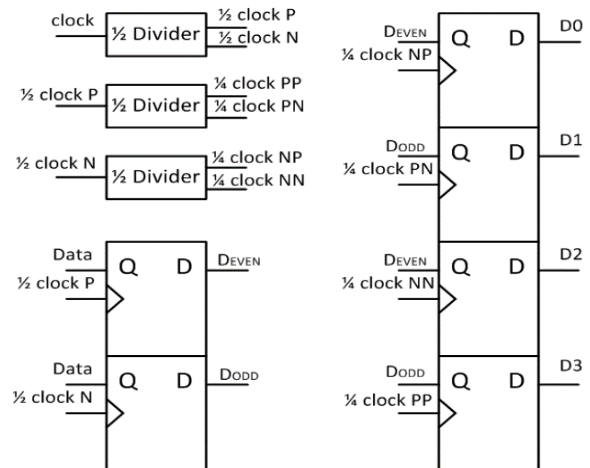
clock
½ Divider
½ clock P
½ clock N

½ clock P
½ Divider
¼ clock PP
¼ clock PN

½ clock N
½ Divider
¼ clock NP
¼ clock NN

Data
½ clock P
Q
D
DEVEN

Data
½ clock N
Q
D
DODD

DEVEN
¼ clock NP
Q
D
D0

DODD
¼ clock PN
Q
D
D1

DEVEN
¼ clock NN
Q
D
D2

DODD
¼ clock PP
Q
D
D3